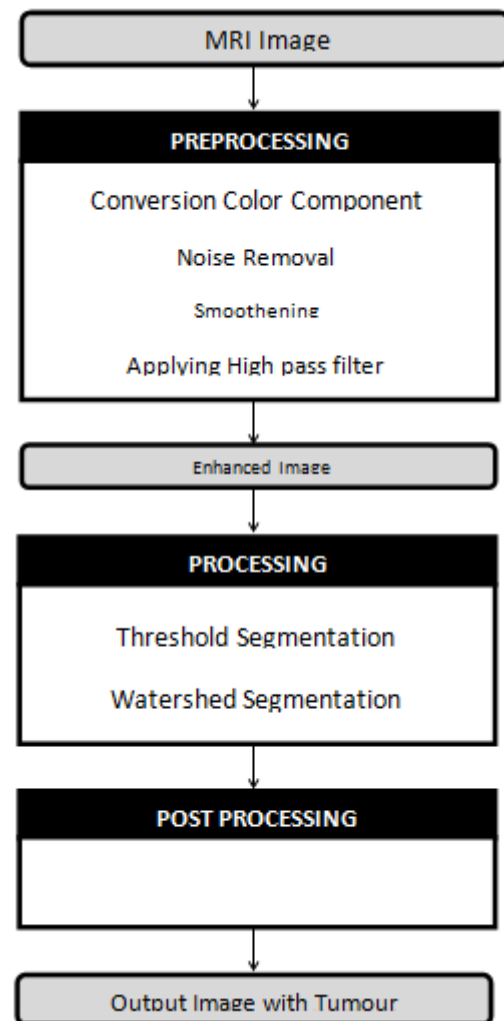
MRI Image

PREPROCESSING

Conversion Color Component

Noise Removal

Smoothening

Applying High pass filter

Enhanced Image

PROCESSING

Threshold Segmentation

Watershed Segmentation

POST PROCESSING

Output Image with Tumour